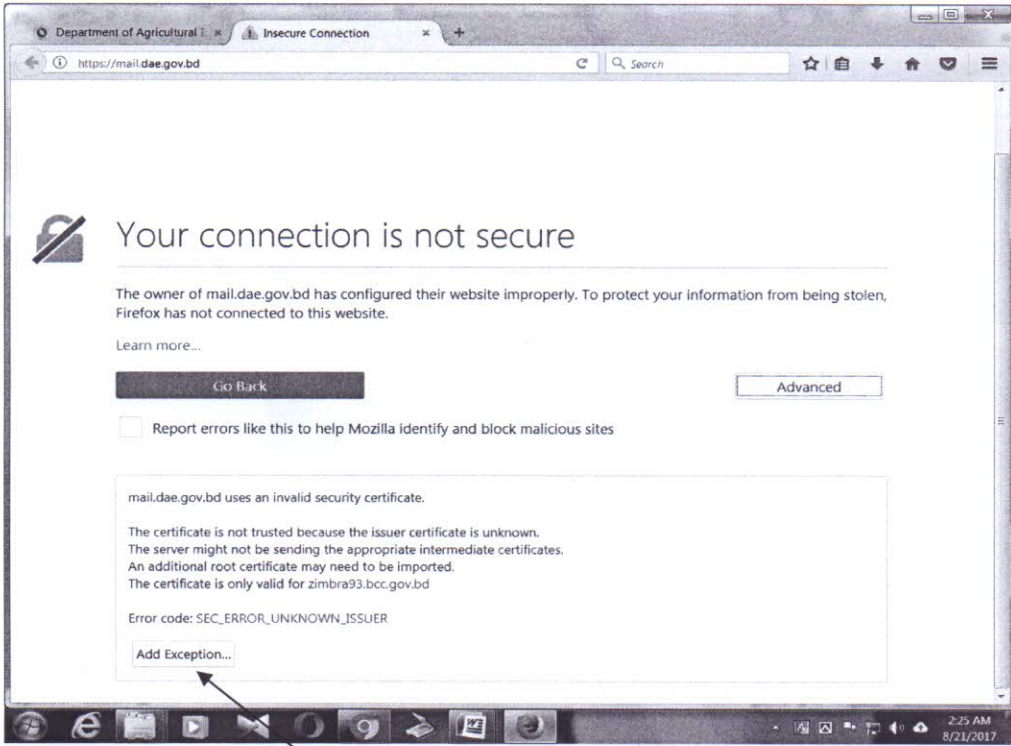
Department of Agricultural I ×
Insecure Connection ×
+
https://mail.dae.gov.bd
Search

Your connection is not secure

The owner of mail.dae.gov.bd has configured their website improperly. To protect your information from being stolen, Firefox has not connected to this website.

Learn more...

Go Back

Advanced

Report errors like this to help Mozilla identify and block malicious sites

mail.dae.gov.bd uses an invalid security certificate.

The certificate is not trusted because the issuer certificate is unknown.
The server might not be sending the appropriate intermediate certificates.
An additional root certificate may need to be imported.
The certificate is only valid for zimbra93.bcc.gov.bd

Error code: SEC_ERROR_UNKNOWN_ISSUER

Add Exception...

2:25 AM
8/21/2017